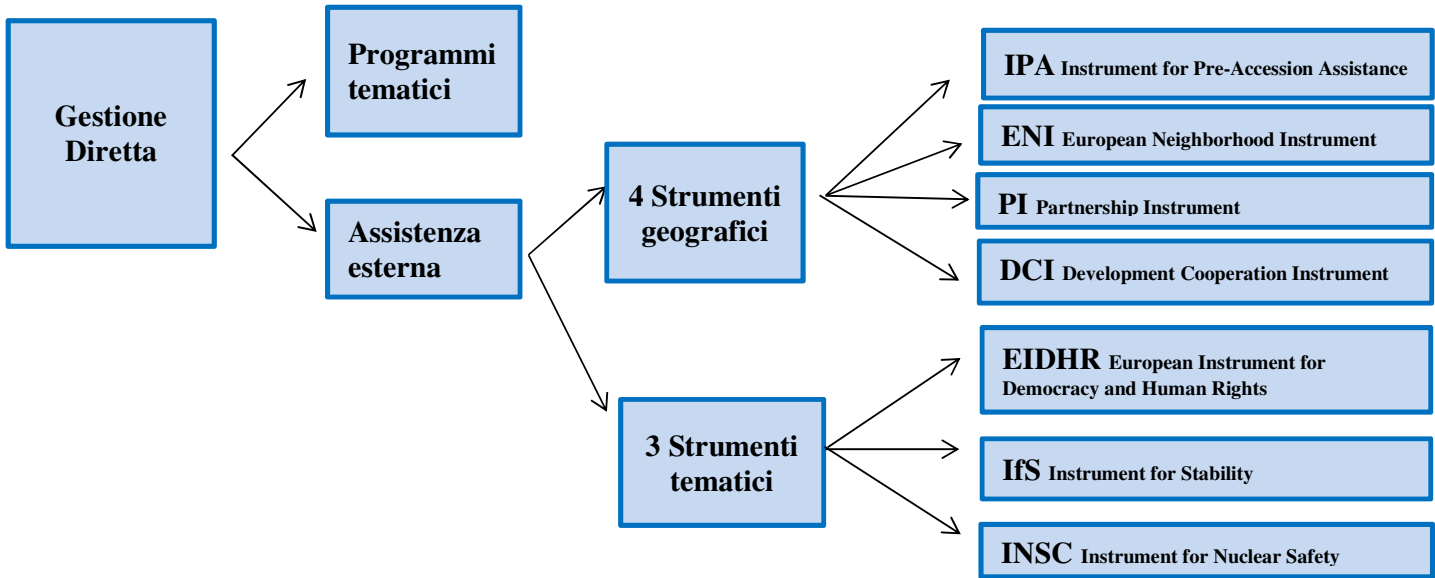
Gestione Diretta

Programmi tematici

Assistenza esterna

4 Strumenti geografici

3 Strumenti tematici

IPA Instrument for Pre-Accession Assistance

ENI European Neighborhood Instrument

PI Partnership Instrument

DCI Development Cooperation Instrument

EIDHR European Instrument for Democracy and Human Rights

IfS Instrument for Stability

INSC Instrument for Nuclear Safety